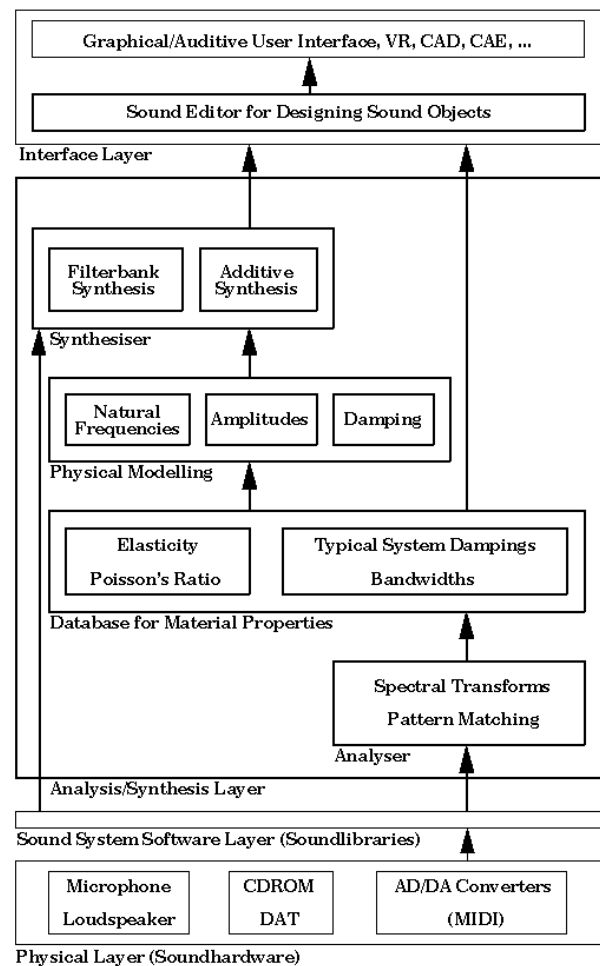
Graphical/Auditive User Interface, VR, CAD, CAE, ...

Sound Editor for Designing Sound Objects

Interface Layer

Filterbank Synthesis

Additive Synthesis

Synthesiser

Natural Frequencies

Amplitudes

Damping

Physical Modelling

Elasticity

Poisson's Ratio

Typical System Dampings

Bandwidths

Database for Material Properties

Spectral Transforms

Pattern Matching

Analyser

Analysis/Synthesis Layer

Sound System Software Layer (Soundlibraries)

Microphone

Loudspeaker

CDROM

DAT

AD/DA Converters

(MIDI)

Physical Layer (Soundhardware)